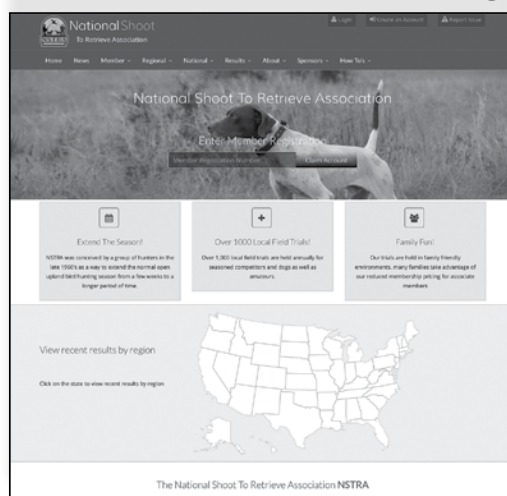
National Shoot
To Retrieve Association

Login | Create an Account | Report Issue

Home | News | Member | Regional | National | Results | About | Sponsors | How To's

National Shoot To Retrieve Association

Enter Member Registration

Member Registration Number | Claim Account

Extend The Season!

NSTRA was conceived by a group of hunters in the late 1960's as a way to extend the normal open upland bird hunting season from a few weeks to a longer period of time.

Over 1000 Local Field Trials!

Over 1,000 local field trials are held annually for seasoned competitors and dogs as well as amateurs.

Family Fun!

Our trials are held in family friendly environments. many families take advantage of our reduced membership pricing for associate members.

View recent results by region

Click on the state to view recent results by region

The National Shoot To Retrieve Association NSTRA